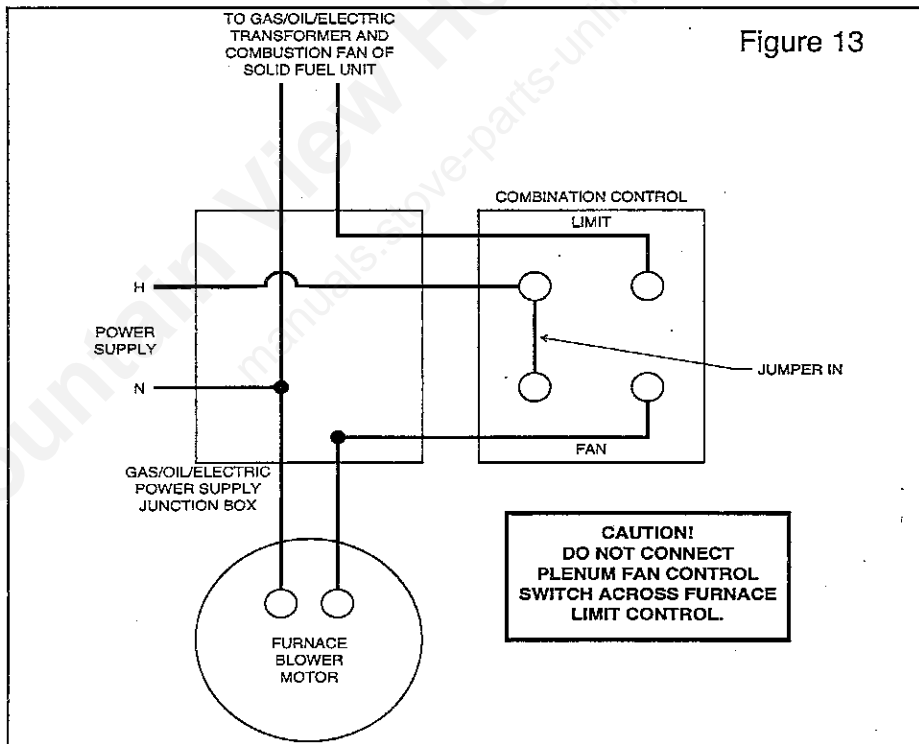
TO GAS/OIL/ELECTRIC TRANSFORMER AND COMBUSTION FAN OF SOLID FUEL UNIT

Figure 13

COMBINATION CONTROL

LIMIT

H

POWER SUPPLY

N

JUMPER IN

FAN

GAS/OIL/ELECTRIC POWER SUPPLY JUNCTION BOX

CAUTION! DO NOT CONNECT PLENUM FAN CONTROL SWITCH ACROSS FURNACE LIMIT CONTROL.

FURNACE BLOWER MOTOR

Mountain View Hearth

manuals.stove-parts-unlimited